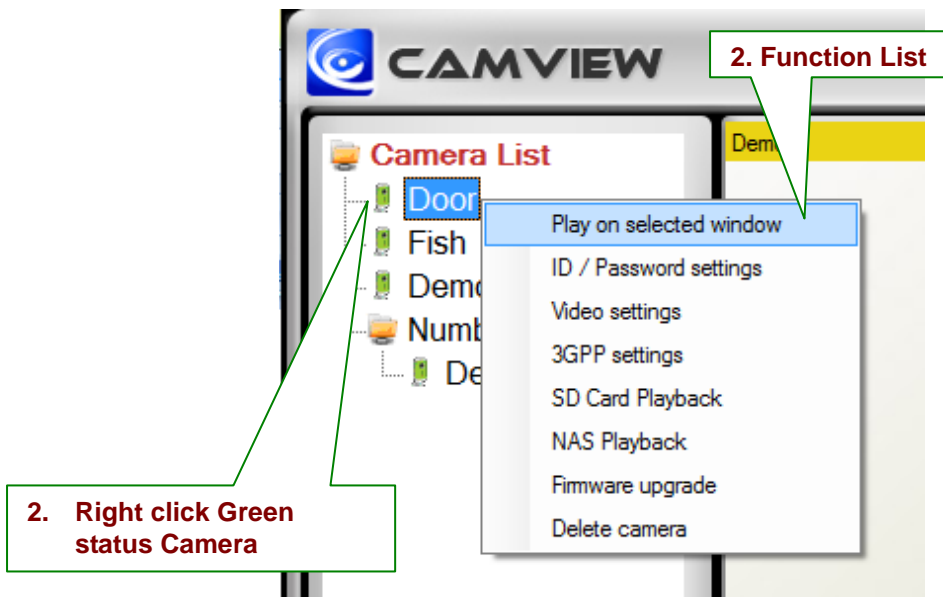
CAMVIEW

2. Function List

Camera List

Door

Fish

Demo

Numb

De

Demo

Play on selected window

ID / Password settings

Video settings

3GPP settings

SD Card Playback

NAS Playback

Firmware upgrade

Delete camera

2. Right click Green status Camera